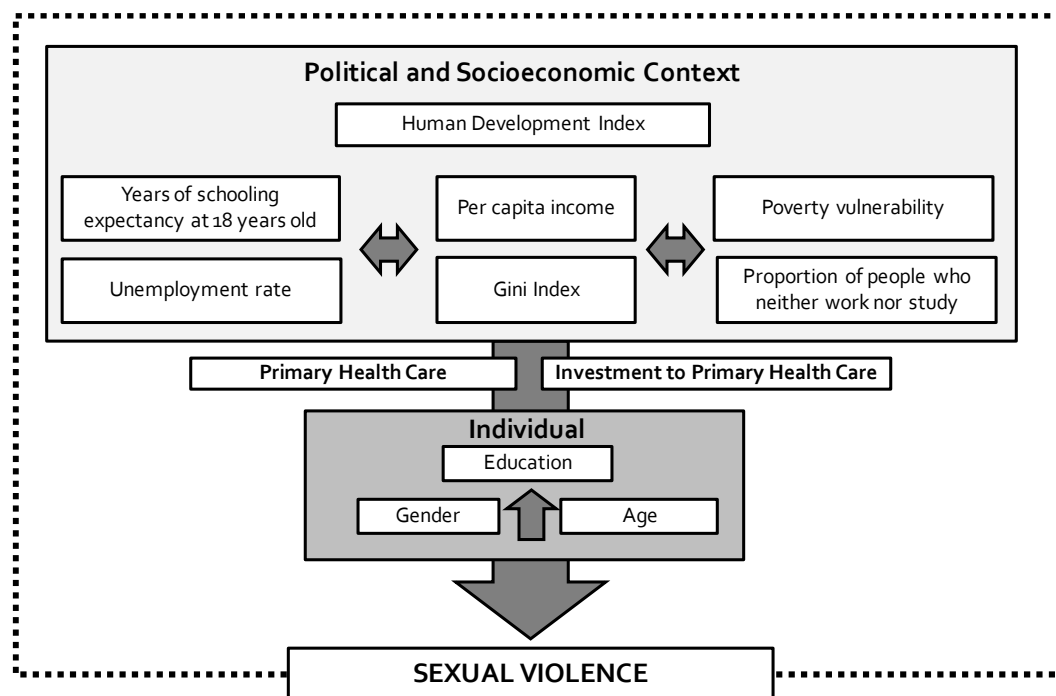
Political and Socioeconomic Context

Human Development Index

Years of schooling expectancy at 18 years old

Per capita income

Poverty vulnerability

Unemployment rate

Gini Index

Proportion of people who neither work nor study

Primary Health Care

Investment to Primary Health Care

Individual

Education

Gender

Age

SEXUAL VIOLENCE